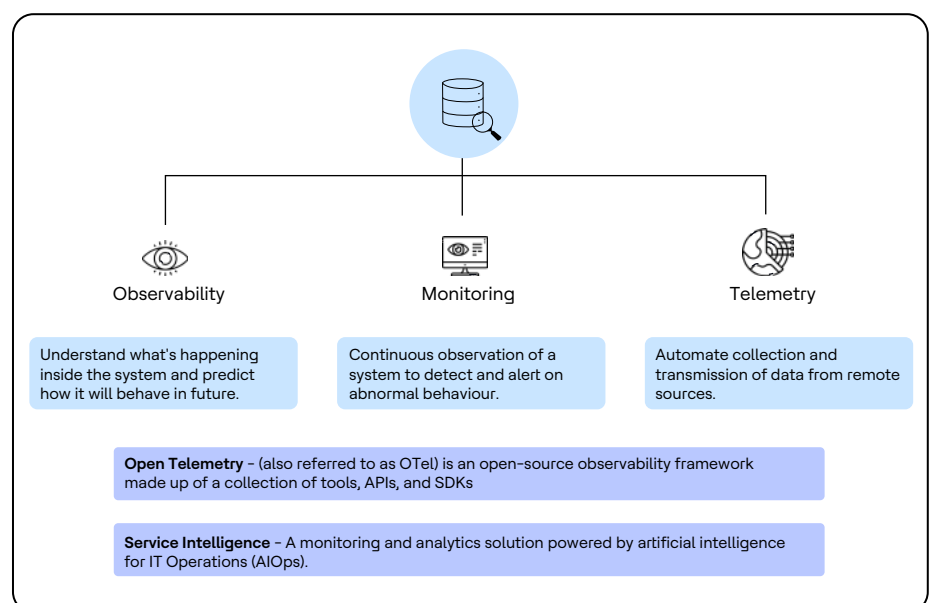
Observability

Monitoring

Telemetry

Understand what's happening inside the system and predict how it will behave in future.

Continuous observation of a system to detect and alert on abnormal behaviour.

Automate collection and transmission of data from remote sources.

**Open Telemetry** - (also referred to as OTel) is an open-source observability framework made up of a collection of tools, APIs, and SDKs

**Service Intelligence** - A monitoring and analytics solution powered by artificial intelligence for IT Operations (AIOps).